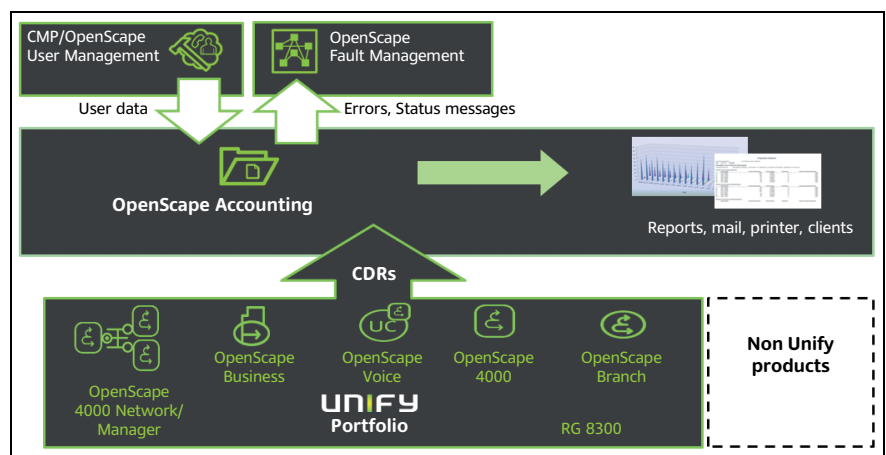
CMP/OpenScape User Management

OpenScape Fault Management

User data

Errors, Status messages

OpenScape Accounting

Reports, mail, printer, clients

CDRs

OpenScape 4000 Network/ Manager

OpenScape Business

UC

OpenScape Voice

OpenScape 4000

OpenScape Branch

UNIFY Portfolio

RG 8300

Non Unify products